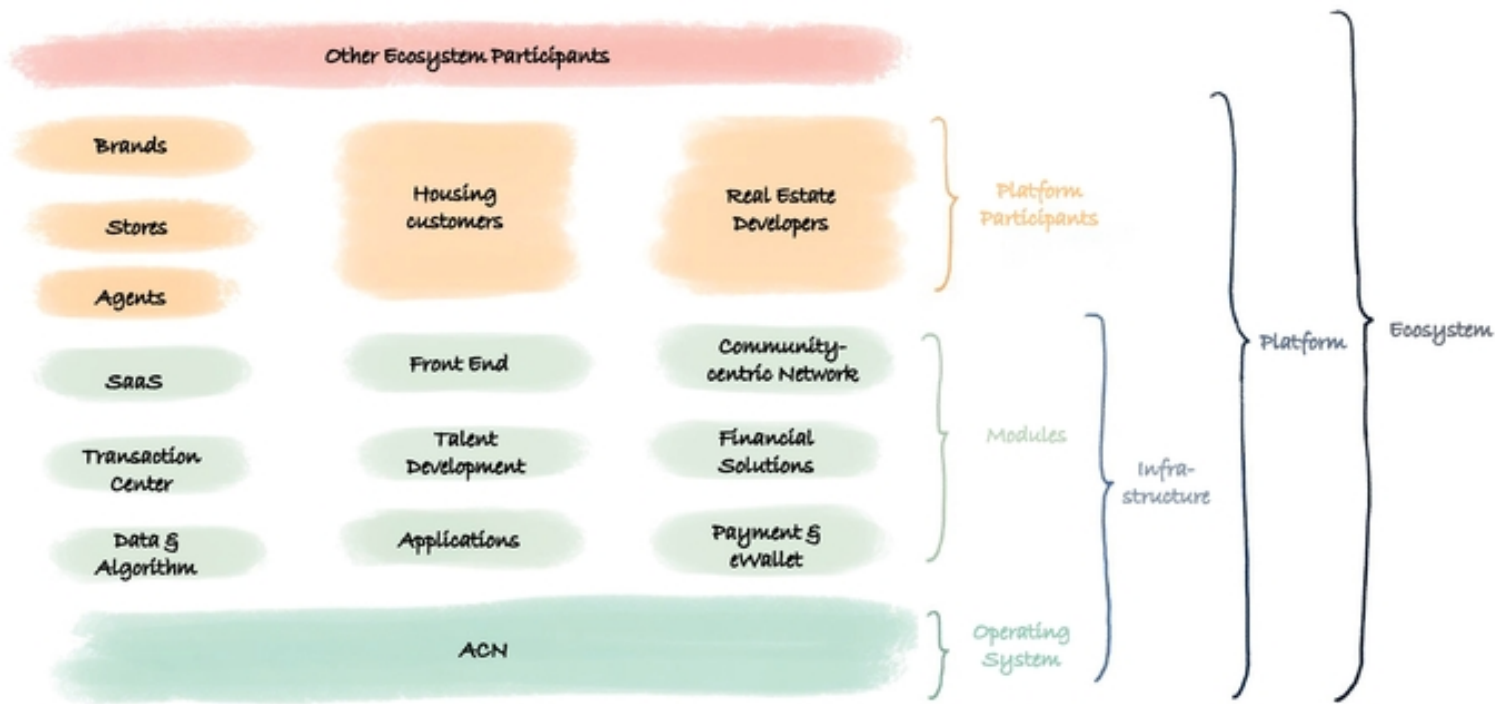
Other Ecosystem Participants

Brands

Stores

Agents

Housing customers

Real Estate Developers

Platform Participants

SaaS

Transaction Center

Data & Algorithm

Front End

Talent Development

Applications

Community-centric Network

Financial Solutions

Payment & eWallet

Modules

ACN

Operating System

Infra-structure

Platform

Ecosystem